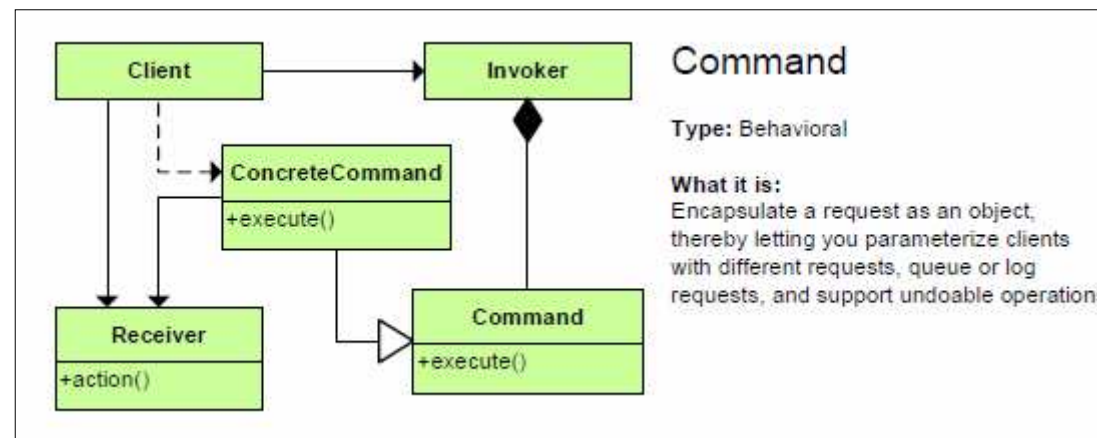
Client

Invoker

ConcreteCommand

+execute()

Receiver

+action()

Command

+execute()

Command

Type: Behavioral

What it is:
Encapsulate a request as an object, thereby letting you parameterize clients with different requests, queue or log requests, and support undoable operation